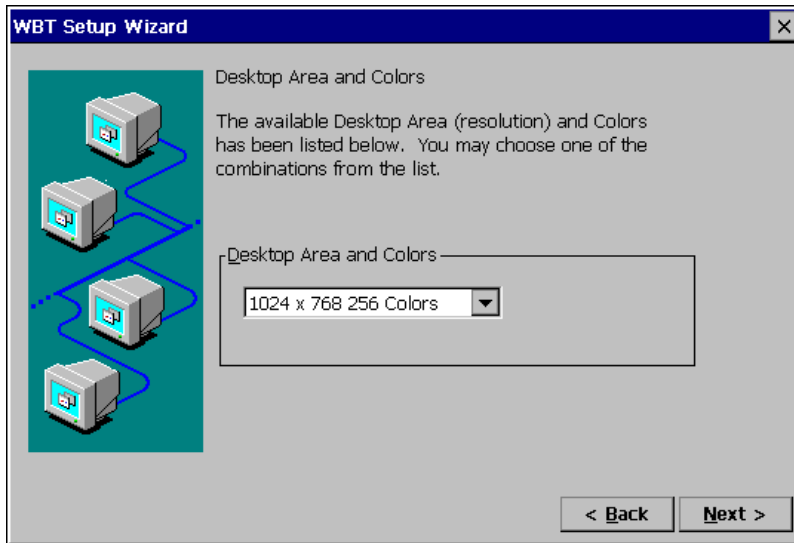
WBT Setup Wizard

×

Desktop Area and Colors

The available Desktop Area (resolution) and Colors has been listed below. You may choose one of the combinations from the list.

Desktop Area and Colors

1024 x 768 256 Colors

< Back

Next >